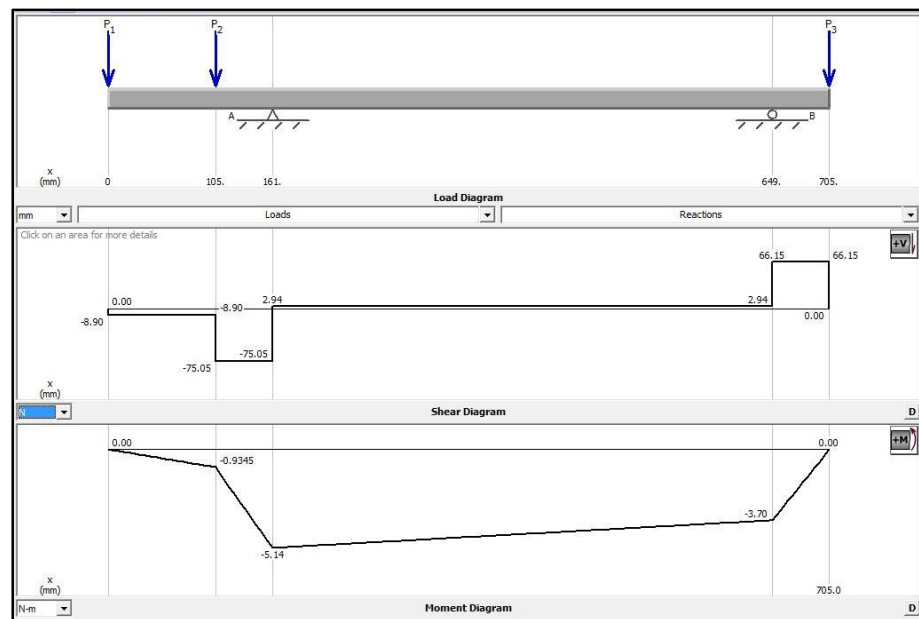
$P_1$ $P_2$ $P_3$

A B

x (mm) 0 105. 161. 649. 705.

Load Diagram

mm Loads Reactions

Click on an area for more details

+V

66.15 66.15

0.00 -8.90 2.94 2.94

-8.90 0.00

-75.05

-75.05

x (mm)

N

Shear Diagram

D

0.00 0.00

+M

-0.9345

-3.70

-5.14

x (mm)

705.0

N-m

Moment Diagram

D